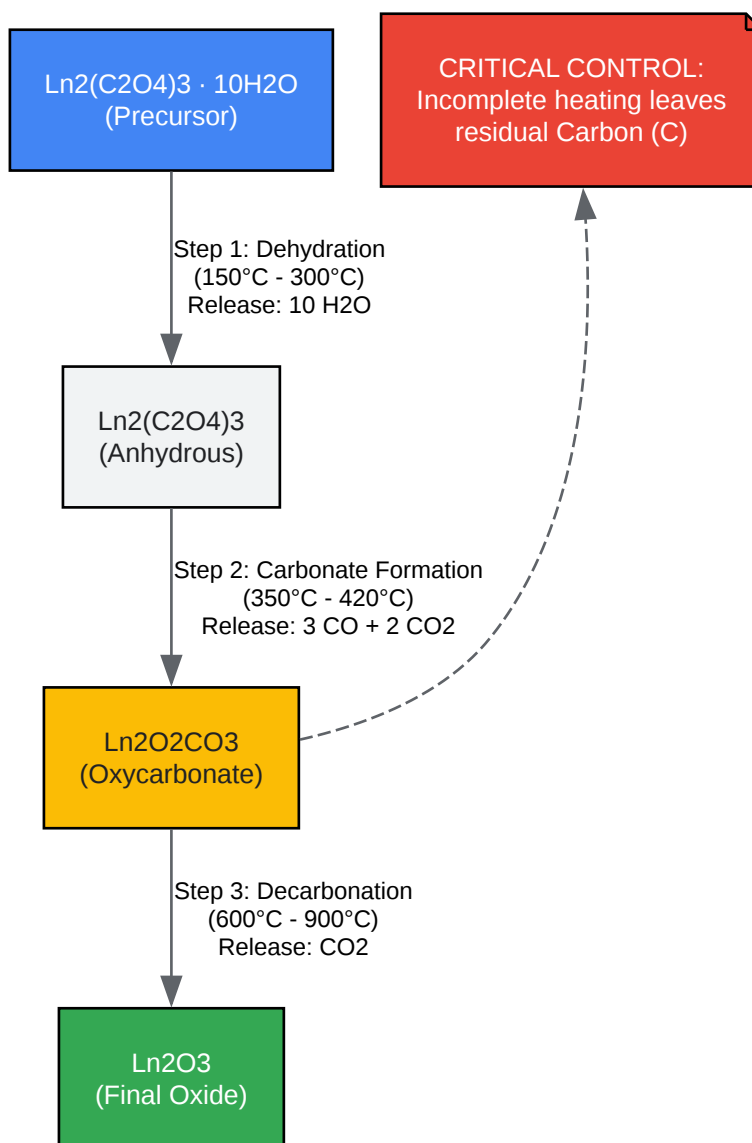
Ln2(C2O4)3 · 10H2O
(Precursor)

CRITICAL CONTROL:
Incomplete heating leaves residual Carbon (C)

Step 1: Dehydration
(150°C - 300°C)
Release: 10 H2O

Ln2(C2O4)3
(Anhydrous)

Step 2: Carbonate Formation
(350°C - 420°C)
Release: 3 CO + 2 CO2

Ln2O2CO3
(Oxycarbonate)

Step 3: Decarbonation
(600°C - 900°C)
Release: CO2

Ln2O3
(Final Oxide)